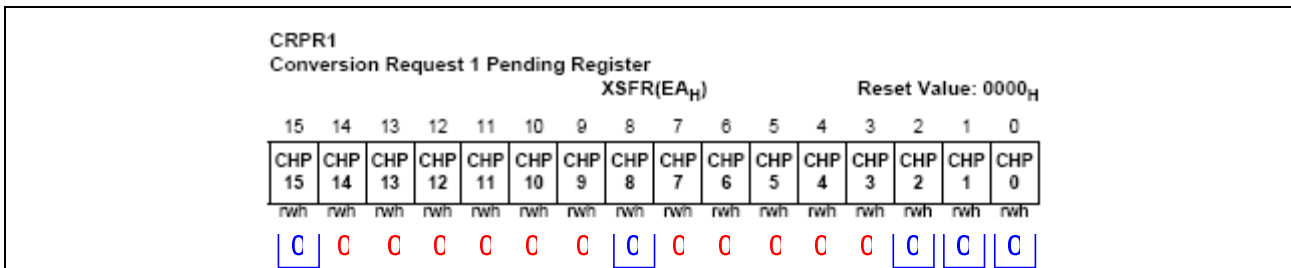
CRPR1
Conversion Request 1 Pending Register

XSFR(EA$_H$) Reset Value: 0000$_H$

| 15 | 14 | 13 | 12 | 11 | 10 | 9 | 8 | 7 | 6 | 5 | 4 | 3 | 2 | 1 | 0 |
|---|---|---|---|---|---|---|---|---|---|---|---|---|---|---|---|
| CHP 15 | CHP 14 | CHP 13 | CHP 12 | CHP 11 | CHP 10 | CHP 9 | CHP 8 | CHP 7 | CHP 6 | CHP 5 | CHP 4 | CHP 3 | CHP 2 | CHP 1 | CHP 0 |
| rwh | rwh | rwh | rwh | rwh | rwh | rwh | rwh | rwh | rwh | rwh | rwh | rwh | rwh | rwh | rwh |
| C | C | C | C | C | C | C | C | C | C | C | C | C | C | C | C |